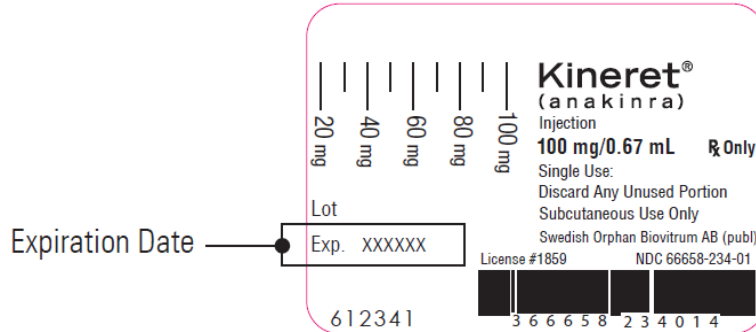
20 mg
40 mg
60 mg
80 mg
100 mg

Kineret®
(anakinra)
Injection
100 mg/0.67 mL ℞ Only
Single Use:
Discard Any Unused Portion
Subcutaneous Use Only
Swedish Orphan Biovitrum AB (publ)

Lot
Expiration Date
Exp. XXXXXX

License #1859 NDC 66658-234-01

612341

3 66658 23401 4